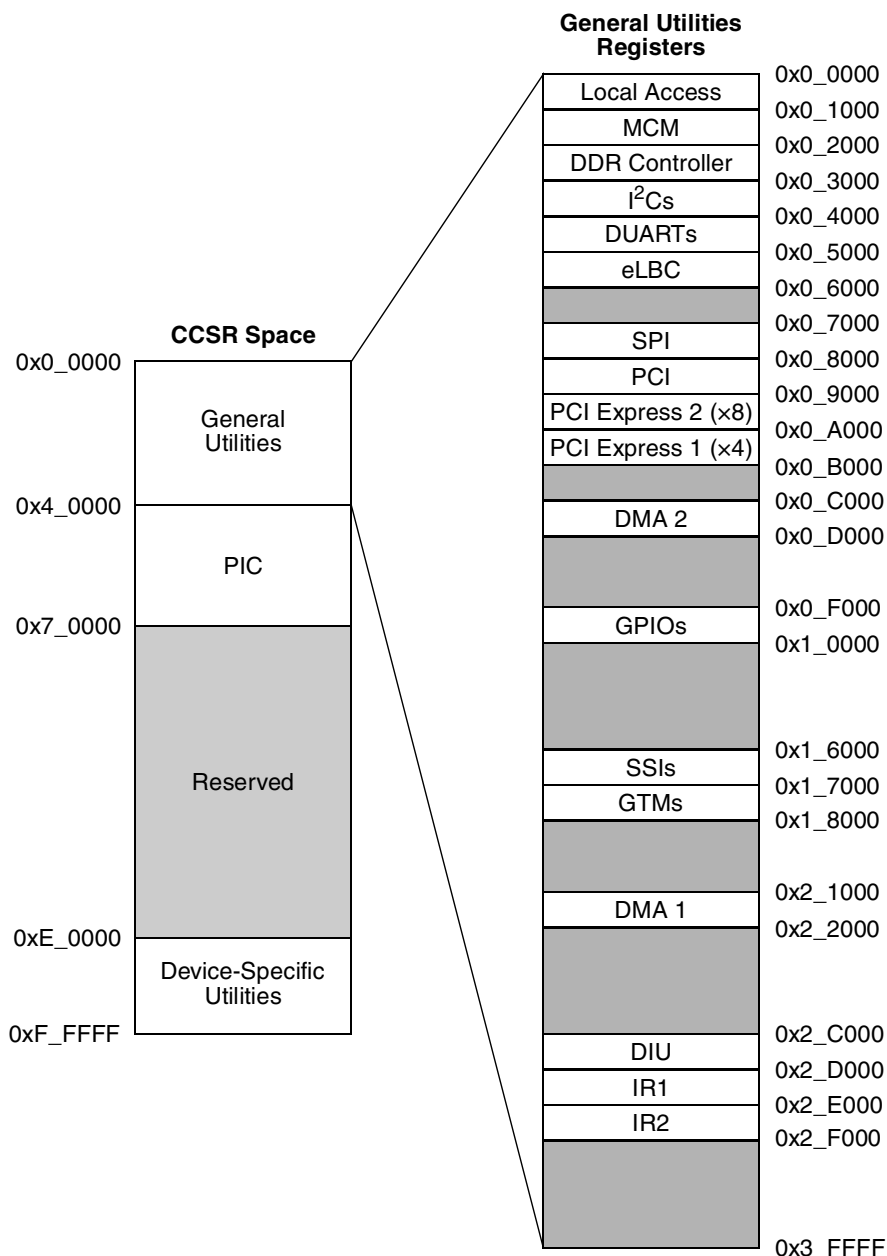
General Utilities Registers

CCSR Space

0x0_0000
General Utilities
0x4_0000
PIC
0x7_0000
Reserved
0xE_0000
Device-Specific Utilities
0xF_FFFF

0x0_0000
Local Access
0x0_1000
MCM
0x0_2000
DDR Controller
0x0_3000
I$^2$Cs
0x0_4000
DUARTs
0x0_5000
eLBC
0x0_6000
0x0_7000
SPI
0x0_8000
PCI
0x0_9000
PCI Express 2 (×8)
0x0_A000
PCI Express 1 (×4)
0x0_B000
0x0_C000
DMA 2
0x0_D000
0x0_F000
GPIOs
0x1_0000
0x1_6000
SSIs
0x1_7000
GTMs
0x1_8000
0x2_1000
DMA 1
0x2_2000
0x2_C000
DIU
0x2_D000
IR1
0x2_E000
IR2
0x2_F000
0x3_FFFF